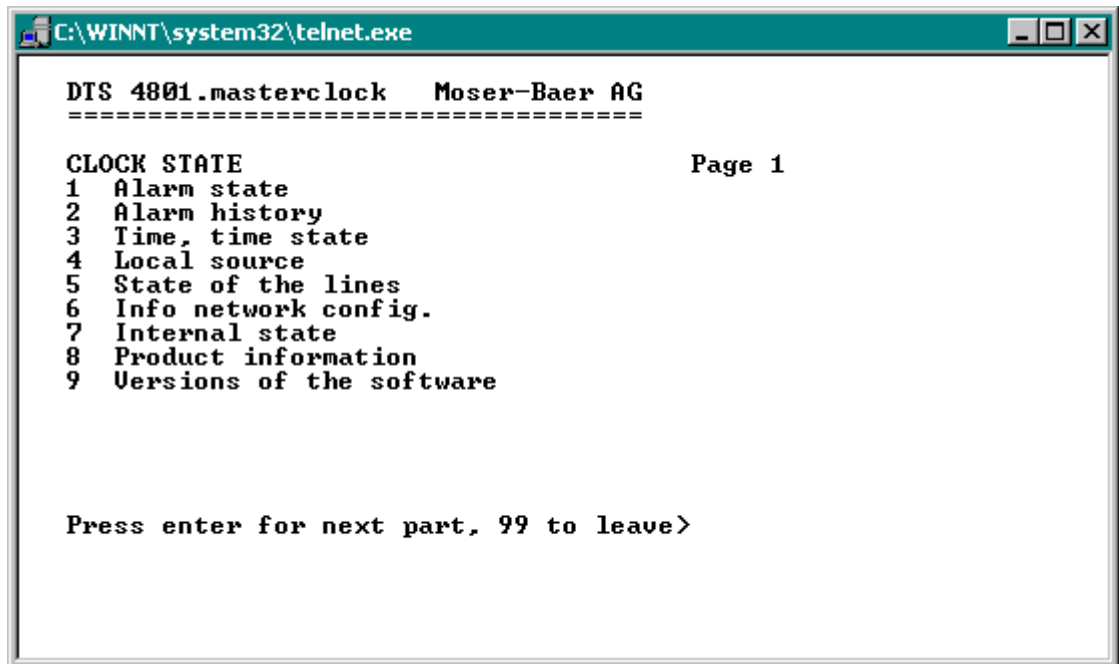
C:\WINNT\system32\telnet.exe

DTS 4801.masterclock Moser-Baer AG
====================================

CLOCK STATE Page 1
1 Alarm state
2 Alarm history
3 Time, time state
4 Local source
5 State of the lines
6 Info network config.
7 Internal state
8 Product information
9 Versions of the software

Press enter for next part, 99 to leave>